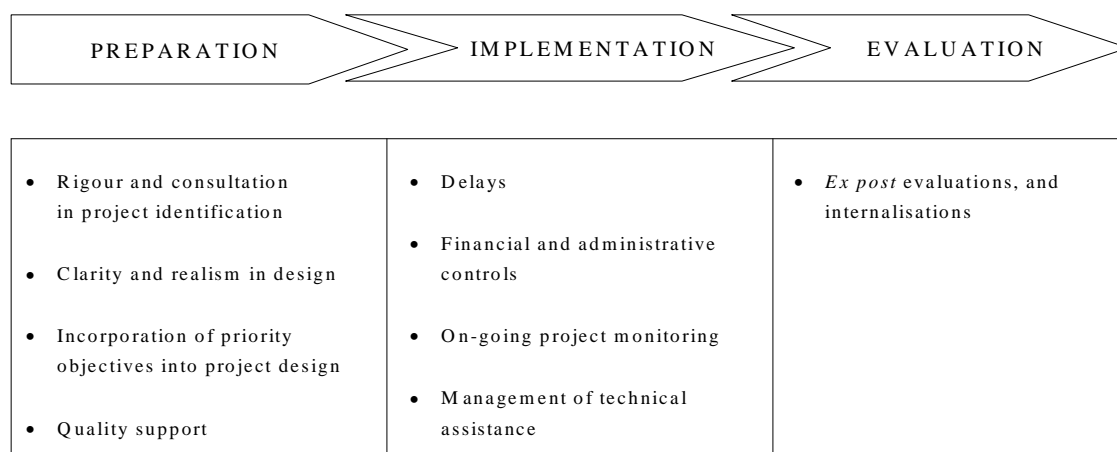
PREPARATION

IMPLEMENTATION

EVALUATION

| | | |
|---|---|---|
| • Rigour and consultation in project identification<br>• Clarity and realism in design<br>• Incorporation of priority objectives into project design<br>• Quality support | • Delays<br>• Financial and administrative controls<br>• On-going project monitoring<br>• Management of technical assistance | • *Ex post* evaluations, and internalisations |